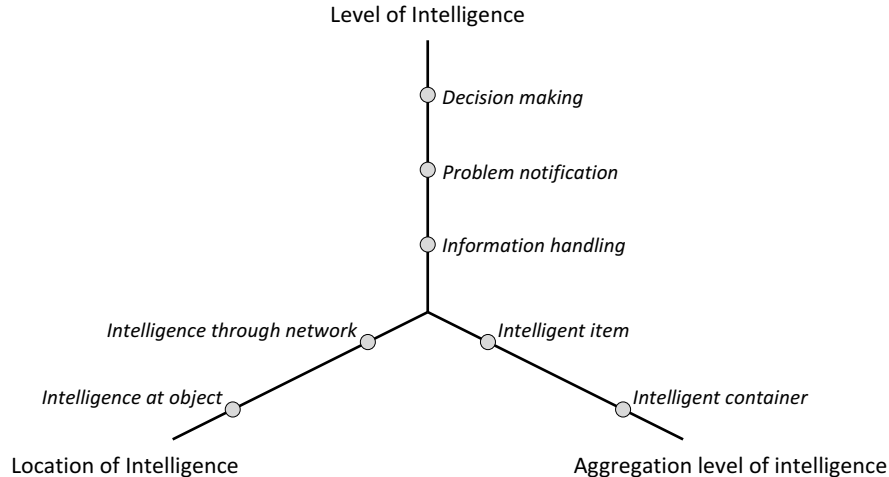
Level of Intelligence

Decision making

Problem notification

Information handling

Intelligence through network

Intelligent item

Intelligence at object

Intelligent container

Location of Intelligence

Aggregation level of intelligence